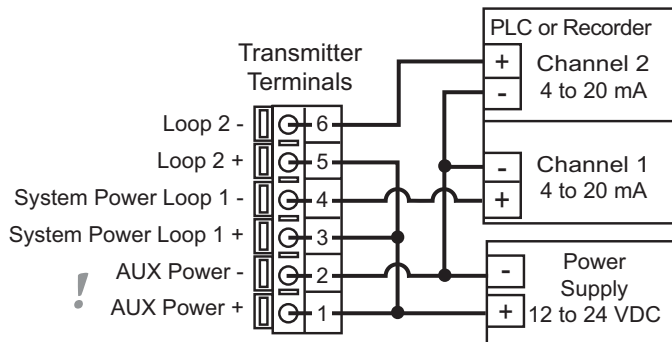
PLC or Recorder

Transmitter Terminals

+ Channel 2 4 to 20 mA
-

Loop 2 - 6
Loop 2 + 5
System Power Loop 1 - 4
System Power Loop 1 + 3
AUX Power - 2
AUX Power + 1

!

- Channel 1 4 to 20 mA
+

- Power Supply
+ 12 to 24 VDC